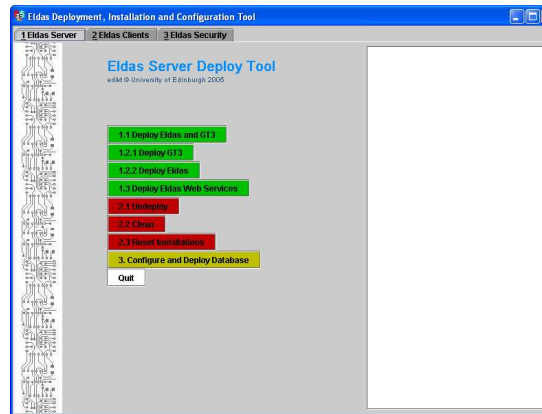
Eldas Deployment, Installation and Configuration Tool

1 Eldas Server
2 Eldas Clients
3 Eldas Security

Eldas Server Deploy Tool
edikt © University of Edinburgh 2005

1.1 Deploy Eldas and GT3
1.2.1 Deploy GT3
1.2.2 Deploy Eldas
1.3 Deploy Eldas Web Services
2.1 Undeploy
2.2 Clean
2.3 Reset Installations
3. Configure and Deploy Database
Quit